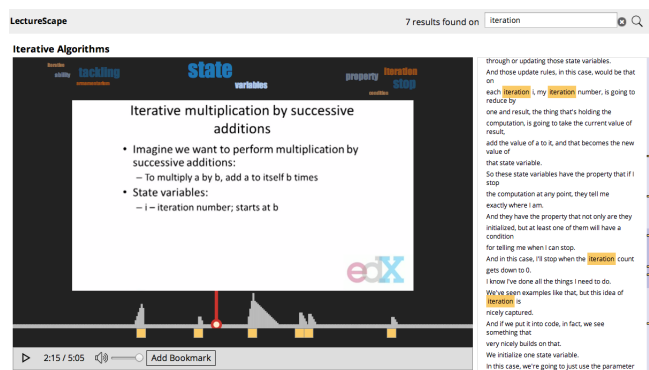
LectureScape

7 results found on iteration

Iterative Algorithms

tackling state iteration stop property variables

Iterative multiplication by successive additions

- Imagine we want to perform multiplication by successive additions:
  - To multiply a by b, add a to itself b times
- State variables:
  - i – iteration number; starts at b

edX

2:15 / 5:05 Add Bookmark

through or updating those state variables.
And those update rules, in this case, would be that on each iteration i, my iteration number, is going to reduce by one and result, the thing that's holding the computation, is going to take the current value of result, add the value of a to it, and that becomes the new value of that state variable.
So these state variables have the property that if I stop the computation at any point, they tell me exactly where I am.
And they have the property that not only are they initialized, but at least one of them will have a condition for telling me when I can stop.
And in this case, I'll stop when the iteration count gets down to 0.
I know I've done all the things I need to do.
We've seen examples like that, but this idea of iteration is nicely captured.
And if we put it into code, in fact, we see something that very nicely builds on that.
We initialize one state variable.
In this case, we're going to just use the parameter